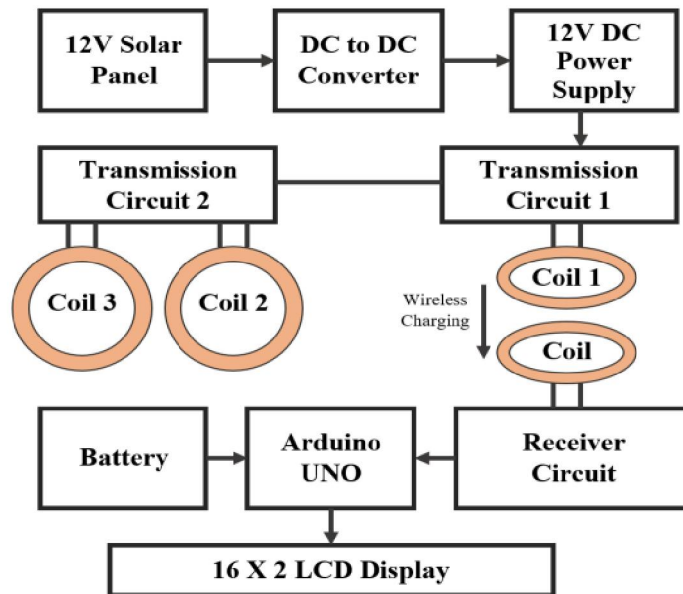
12V Solar Panel

DC to DC Converter

12V DC Power Supply

Transmission Circuit 2

Transmission Circuit 1

Coil 3

Coil 2

Coil 1

Wireless Charging

Coil

Battery

Arduino UNO

Receiver Circuit

16 X 2 LCD Display